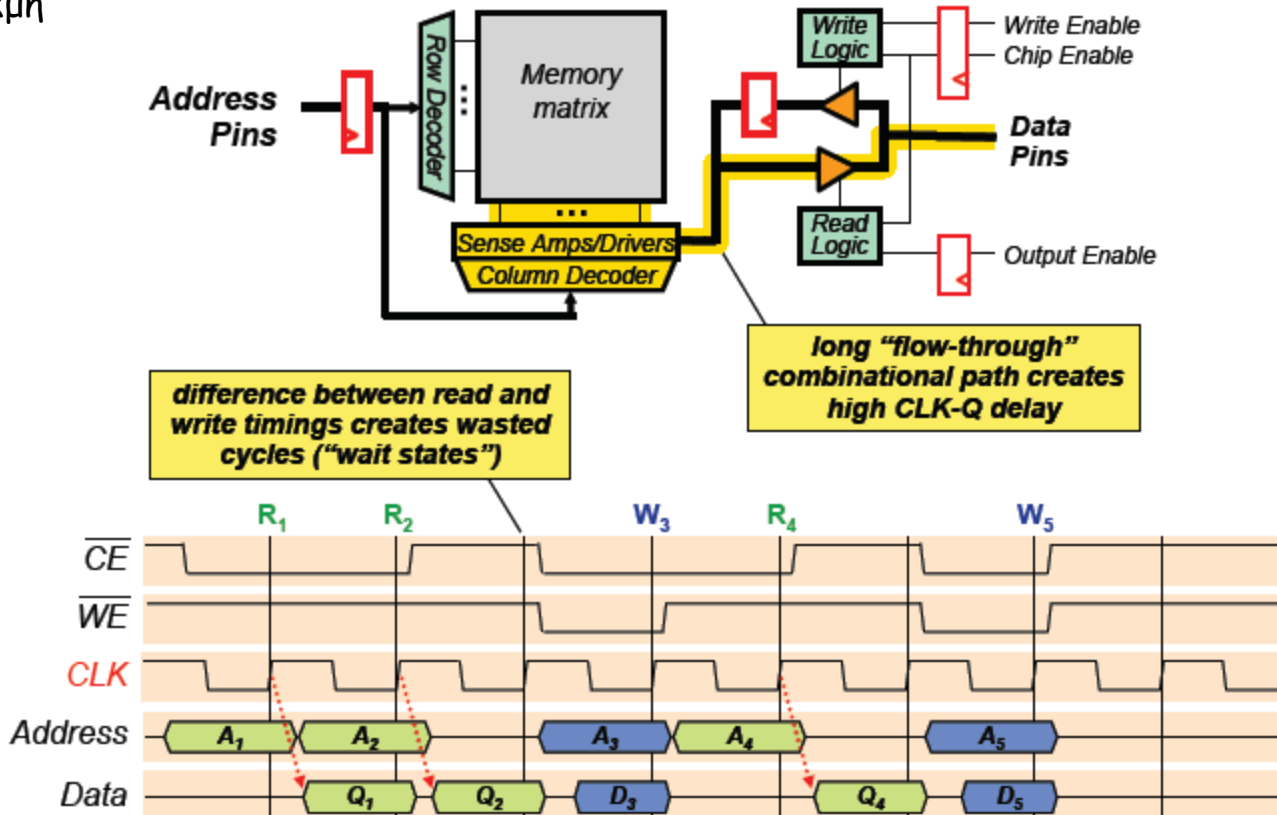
μη

Address Pins

Row Decoder

Memory matrix

Sense Amps/Drivers

Column Decoder

Write Logic

Read Logic

Write Enable

Chip Enable

Data Pins

Output Enable

long “flow-through” combinational path creates high CLK-Q delay

difference between read and write timings creates wasted cycles (“wait states”)

$R_1$ $R_2$ $W_3$ $R_4$ $W_5$

$\overline{CE}$

$\overline{WE}$

CLK

Address $A_1$ $A_2$ $A_3$ $A_4$ $A_5$

Data $Q_1$ $Q_2$ $D_3$ $Q_4$ $D_5$